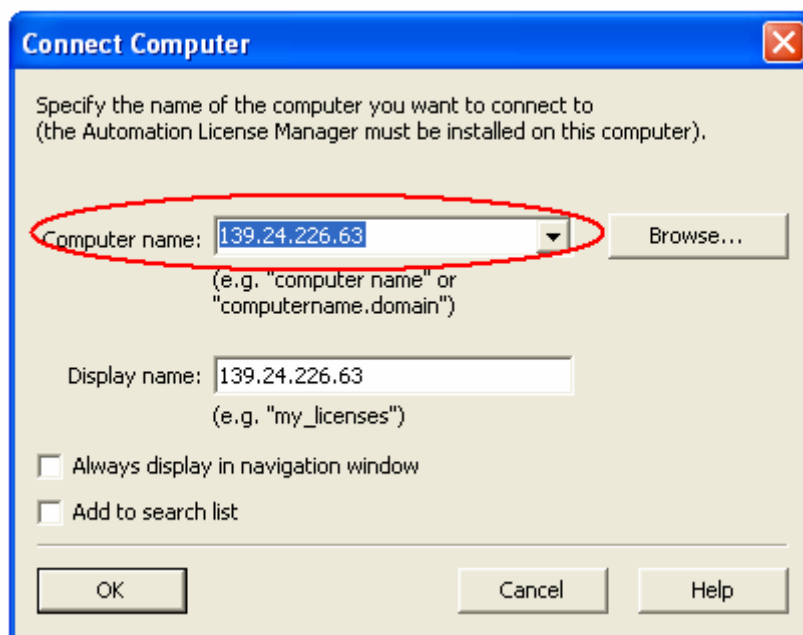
Connect Computer

Specify the name of the computer you want to connect to (the Automation License Manager must be installed on this computer).

Computer name: 139.24.226.63

Browse...

(e.g. "computer name" or "computername.domain")

Display name: 139.24.226.63

(e.g. "my_licenses")

Always display in navigation window

Add to search list

OK

Cancel

Help